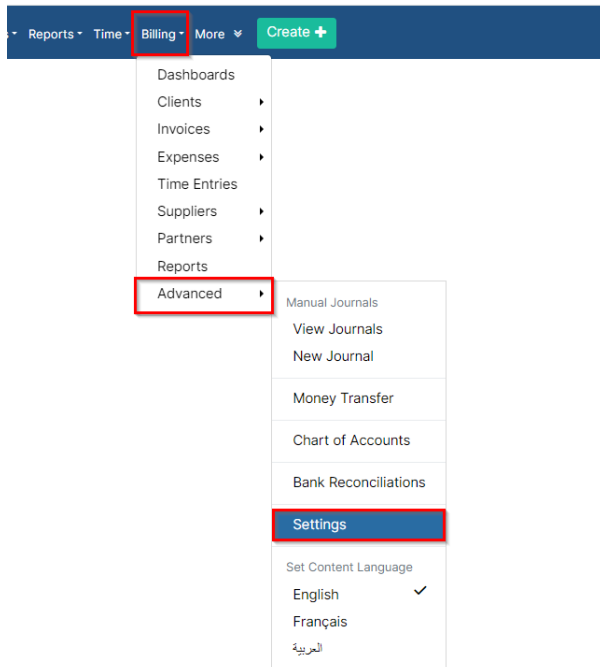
Reports Time Billing More Create

Dashboards
Clients
Invoices
Expenses
Time Entries
Suppliers
Partners
Reports
Advanced

Manual Journals
View Journals
New Journal

Money Transfer

Chart of Accounts

Bank Reconciliations

Settings

Set Content Language
English
Français
العربية